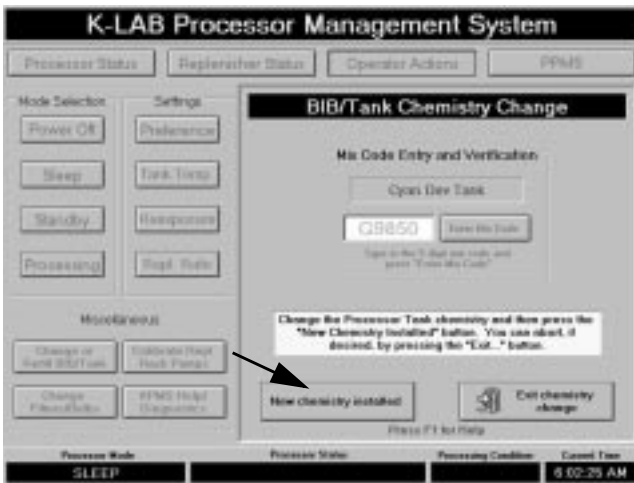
K-LAB Processor Management System

Processor Status | Replenisher Status | Operator Actions | PPMS

Mode Selection | Settings

Power Off | Preference

Sleep | Tank Temp

Standby | Responses

Processing | Repl. Rate

Miscellaneous

Change or Refill BIB/Tank | Calibrate Repl Pack Pumps

Change Filters/Rollers | PPMS Help/ Diagnostics

BIB/Tank Chemistry Change

Mix Code Entry and Verification

Cyan Dev Tank

Q9850 | Enter Mix Code

Type in the 5 digit mix code, and press "Enter Mix Code"

Change the Processor Tank chemistry and then press the "New Chemistry Installed" button. You can abort, if desired, by pressing the "Exit..." button.

New chemistry installed

Exit chemistry change

Press F1 for Help

Processor Mode | Processor Status | Processing Condition | Current Time

SLEEP | | | 6:02:25 AM